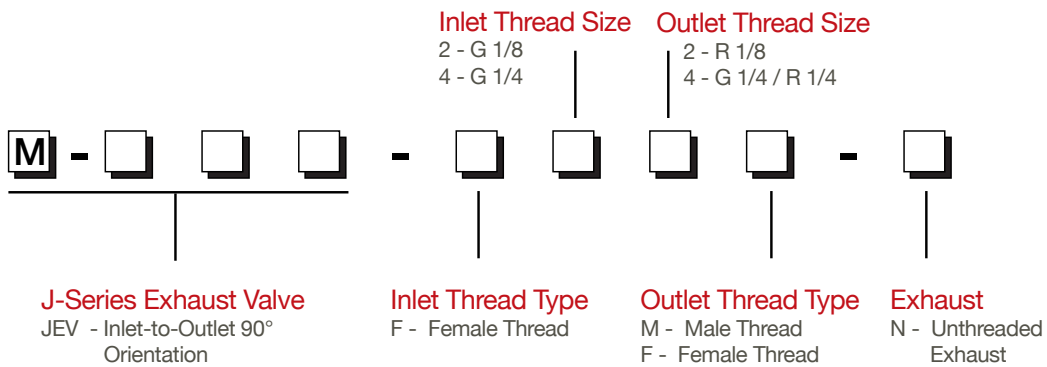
Inlet Thread Size
2 - G 1/8
4 - G 1/4

Outlet Thread Size
2 - R 1/8
4 - G 1/4 / R 1/4

M - - -

J-Series Exhaust Valve
JEV - Inlet-to-Outlet 90° Orientation

Inlet Thread Type
F - Female Thread

Outlet Thread Type
M - Male Thread
F - Female Thread

Exhaust
N - Unthreaded Exhaust